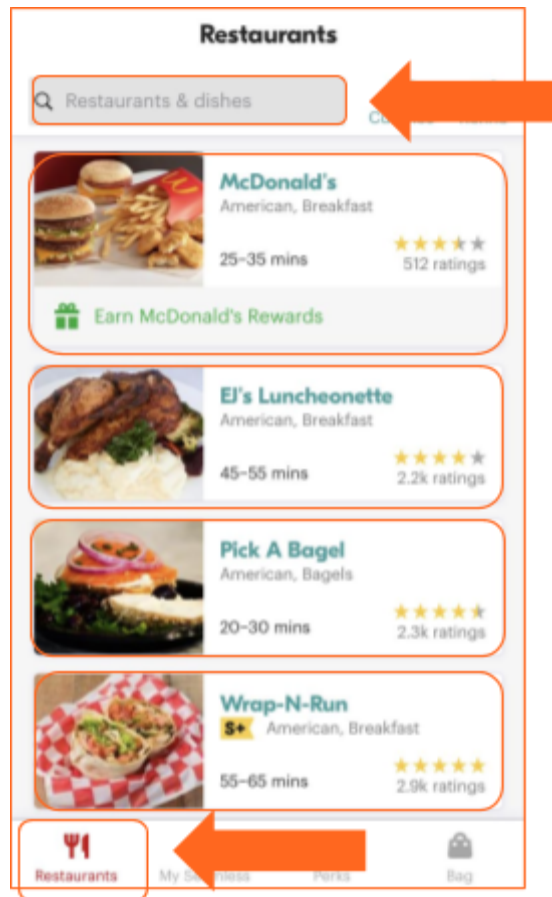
Restaurants

Restaurants & dishes

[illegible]

McDonald's
American, Breakfast
25–35 mins
512 ratings

Earn McDonald's Rewards

EJ's Luncheonette
American, Breakfast
45–55 mins
2.2k ratings

Pick A Bagel
American, Bagels
20–30 mins
2.3k ratings

Wrap-N-Run
S+ American, Breakfast
55–65 mins
2.9k ratings

Restaurants
My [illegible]
Perks
Bag